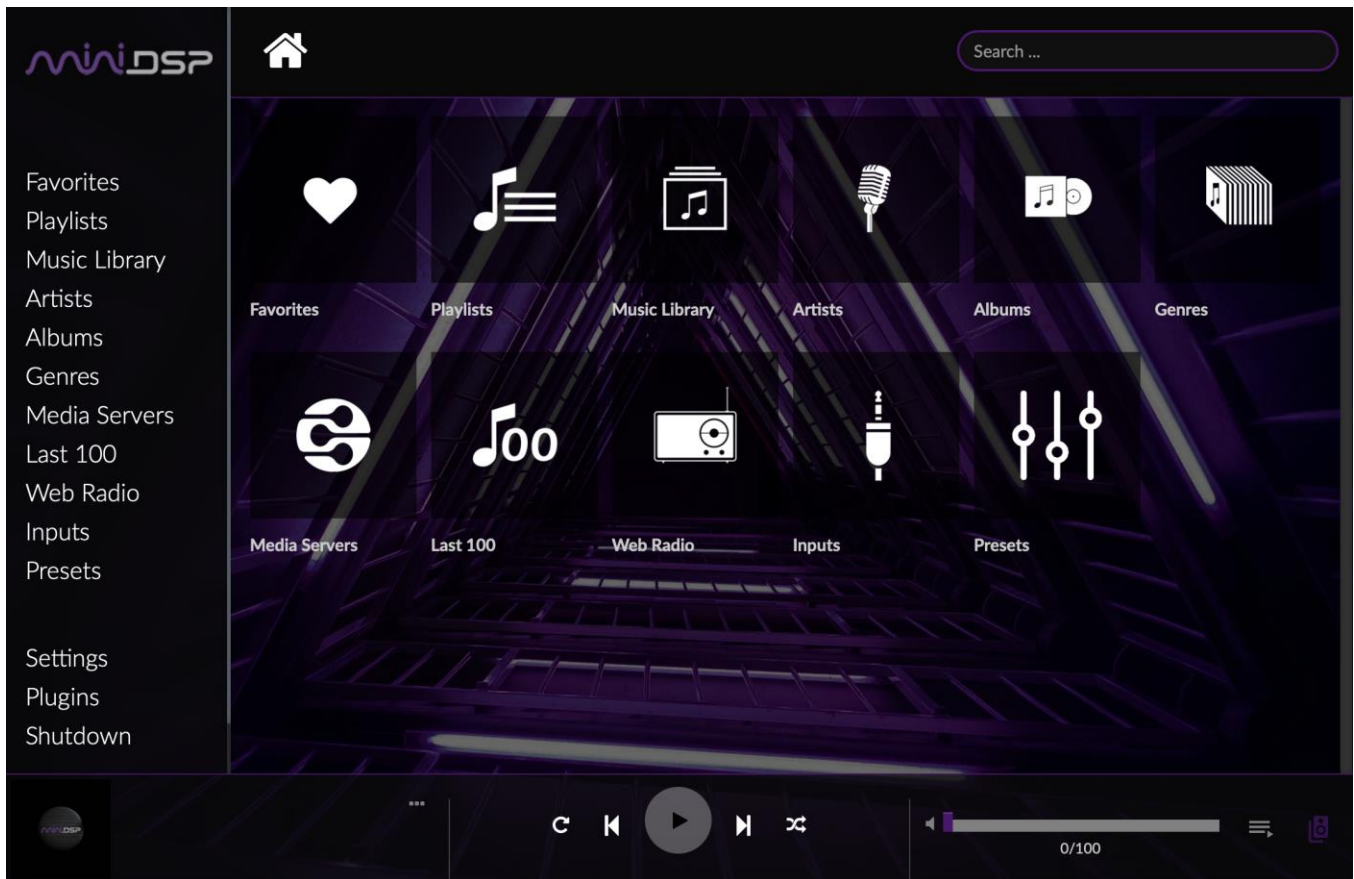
miniDSP

Search ...

Favorites
Playlists
Music Library
Artists
Albums
Genres
Media Servers
Last 100
Web Radio
Inputs
Presets

Settings
Plugins
Shutdown

Favorites

Playlists

Music Library

Artists

Albums

Genres

Media Servers

Last 100

Web Radio

Inputs

Presets

...

0/100